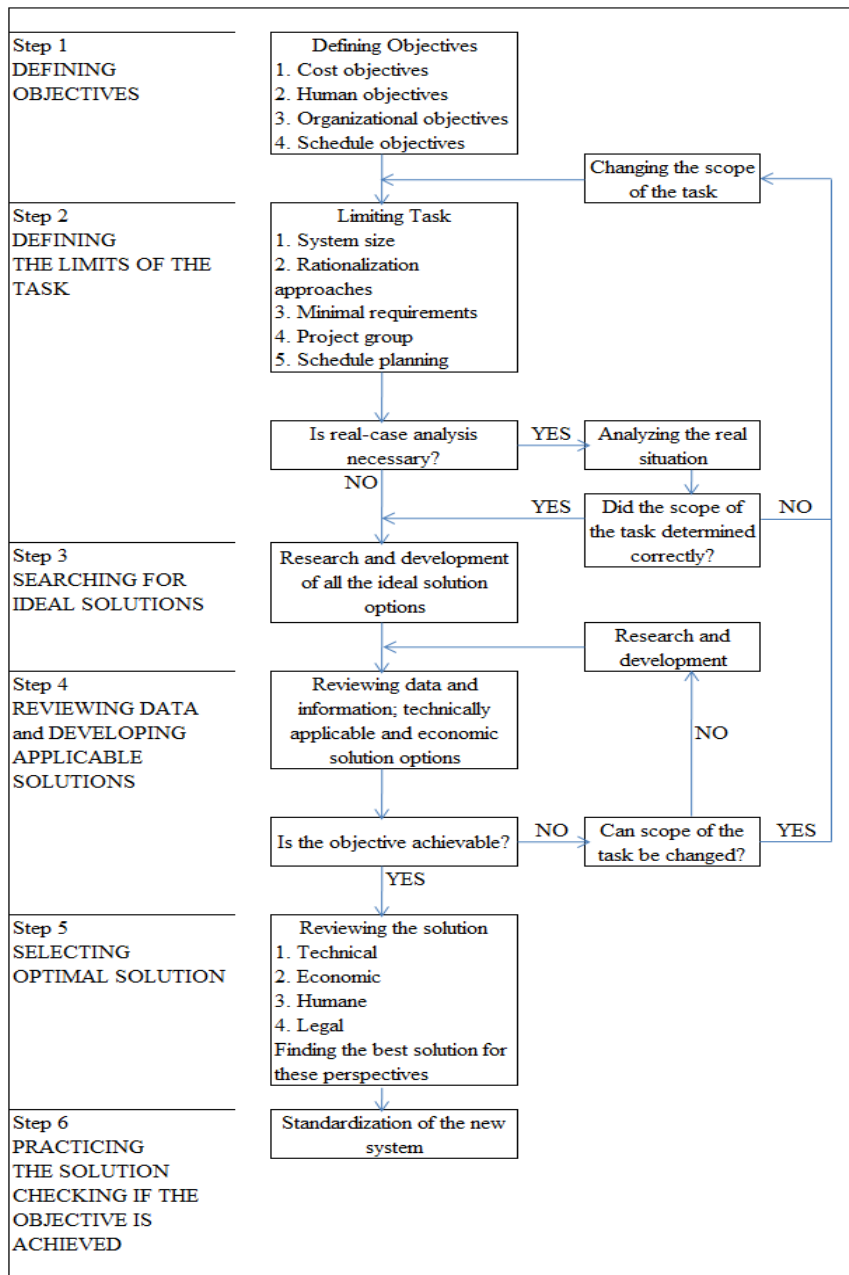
Step 1
DEFINING OBJECTIVES

Defining Objectives
1. Cost objectives
2. Human objectives
3. Organizational objectives
4. Schedule objectives

Changing the scope of the task

Step 2
DEFINING THE LIMITS OF THE TASK

Limiting Task
1. System size
2. Rationalization approaches
3. Minimal requirements
4. Project group
5. Schedule planning

Is real-case analysis necessary?

YES

Analyzing the real situation

NO

YES

Did the scope of the task determined correctly?

NO

Step 3
SEARCHING FOR IDEAL SOLUTIONS

Research and development of all the ideal solution options

Research and development

Step 4
REVIEWING DATA and DEVELOPING APPLICABLE SOLUTIONS

Reviewing data and information; technically applicable and economic solution options

NO

Is the objective achievable?

NO

Can scope of the task be changed?

YES

YES

Step 5
SELECTING OPTIMAL SOLUTION

Reviewing the solution
1. Technical
2. Economic
3. Humane
4. Legal
Finding the best solution for these perspectives

Step 6
PRACTICING THE SOLUTION CHECKING IF THE OBJECTIVE IS ACHIEVED

Standardization of the new system